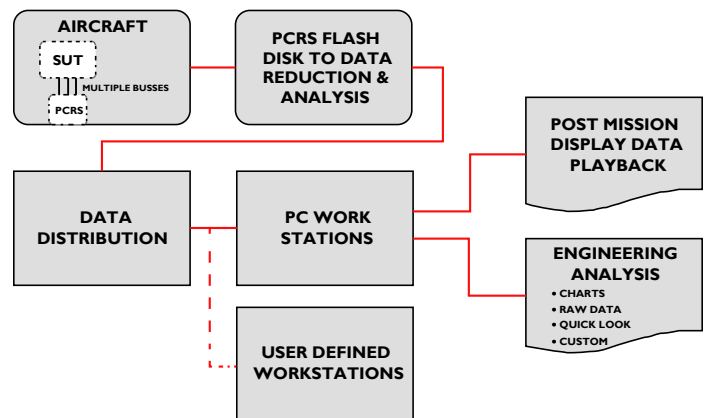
AIRCRAFT

SUT

MULTIPLE BUSSES

PCRS

PCRS FLASH DISK TO DATA REDUCTION & ANALYSIS

POST MISSION DISPLAY DATA PLAYBACK

DATA DISTRIBUTION

PC WORK STATIONS

ENGINEERING ANALYSIS

• CHARTS
• RAW DATA
• QUICK LOOK
• CUSTOM

USER DEFINED WORKSTATIONS